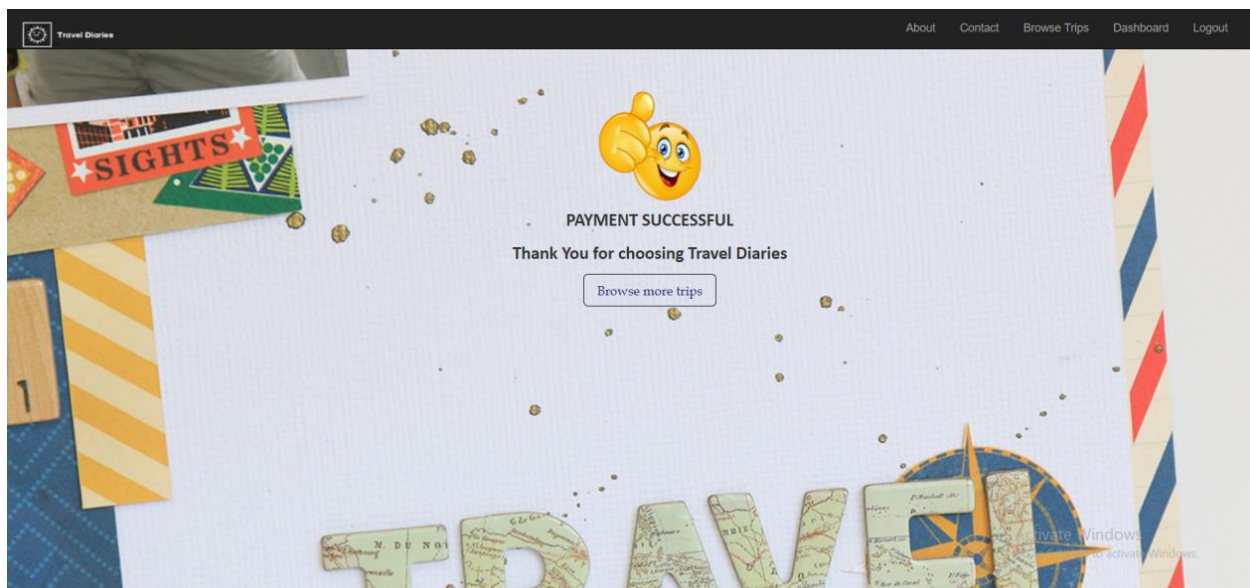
Travel Diaries

About Contact Browse Trips Dashboard Logout

SIGHTS

1

PAYMENT SUCCESSFUL

Thank You for choosing Travel Diaries

Browse more trips

TRAVEL

Activate Windows
Go to Settings to activate Windows.